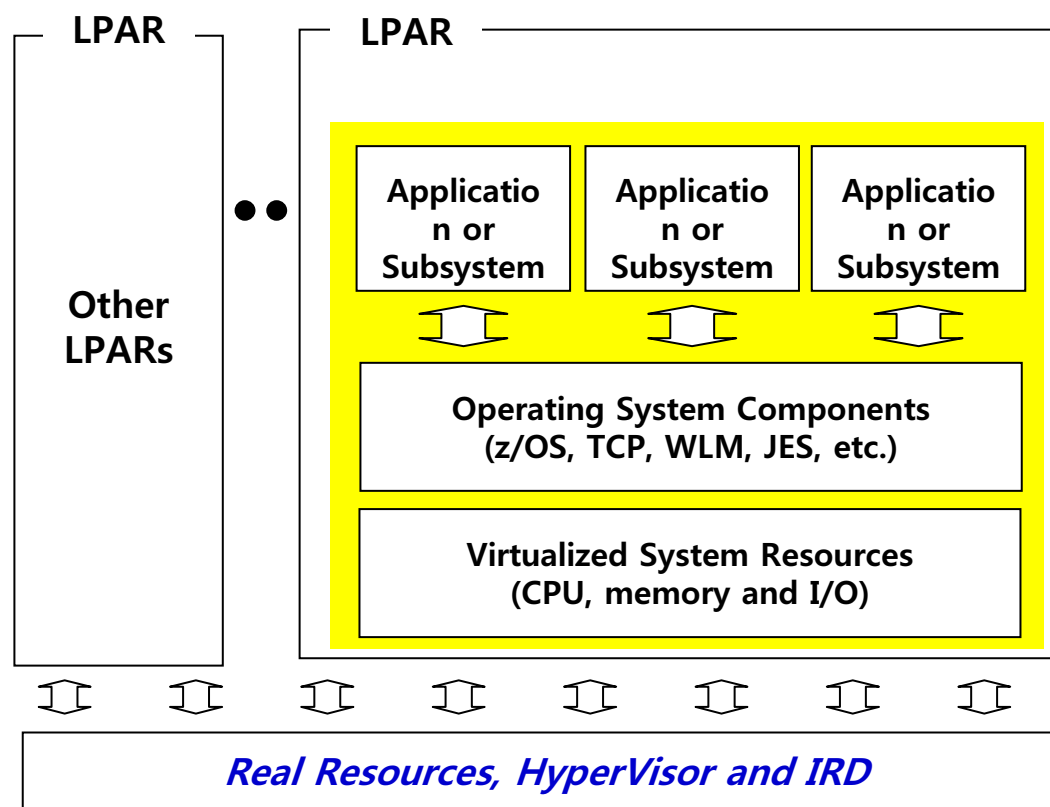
LPAR

Other LPARs

LPAR

Application or Subsystem

Application or Subsystem

Application or Subsystem

Operating System Components (z/OS, TCP, WLM, JES, etc.)

Virtualized System Resources (CPU, memory and I/O)

Real Resources, HyperVisor and IRD